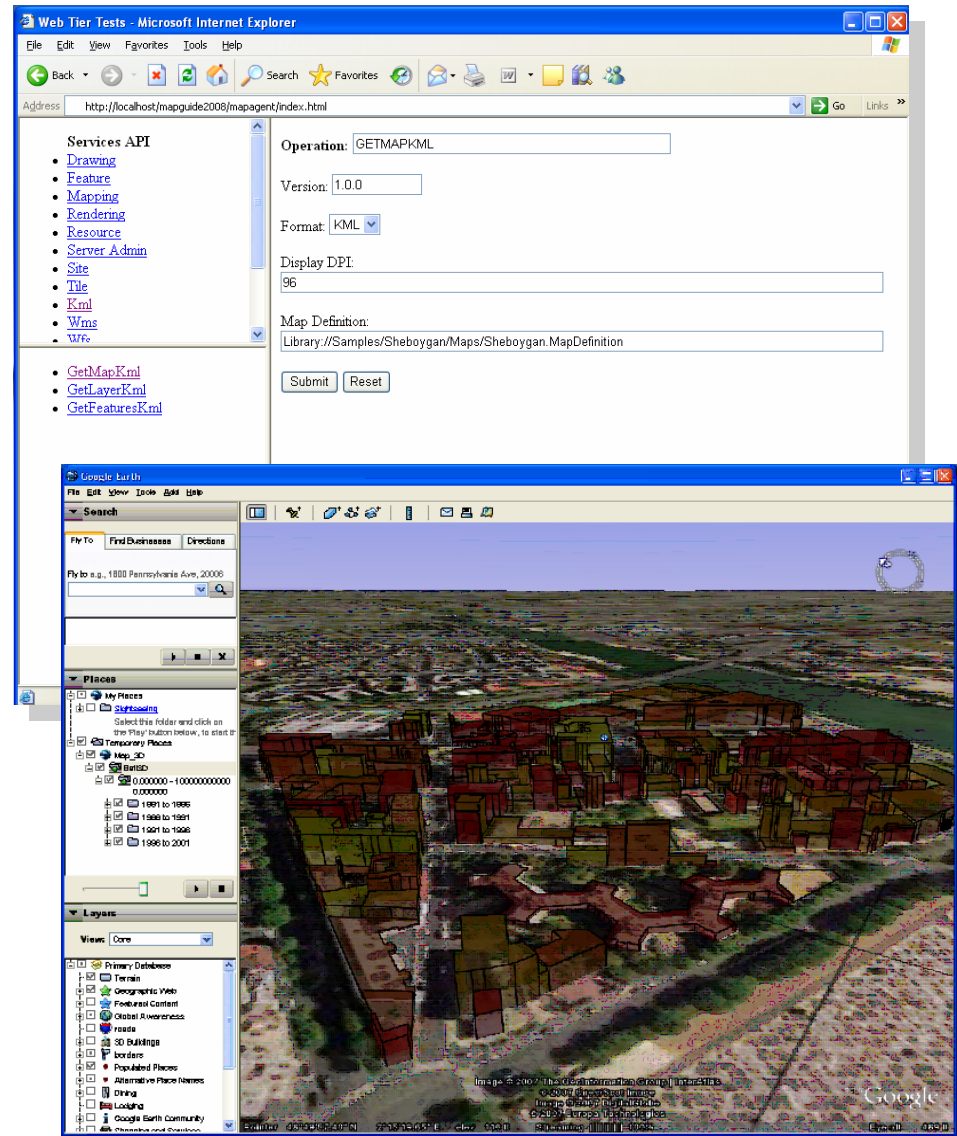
Web Tier Tests - Microsoft Internet Explorer
File Edit View Favorites Tools Help
Back Search Favorites
Address http://localhost/mapguide2008/mapagent/index.html Go Links

Services API
- Drawing
- Feature
- Mapping
- Rendering
- Resource
- Server Admin
- Site
- Tile
- Kml
- Wms
- Wfs

- GetMapKml
- GetLayerKml
- GetFeaturesKml

Operation: GETMAPKML

Version: 1.0.0

Format: KML

Display DPI:
96

Map Definition:
Library://Samples/Sheboygan/Maps/Sheboygan.MapDefinition

Submit Reset

Google Earth
File Edit View Tools Add Help
Search
Fly To Find Businesses Directions
Fly to e.g., 1600 Pennsylvania Ave, 20006

Places
My Places
Sightseeing
Select this folder and click on the 'Play' button below, to start the
Temporary Places
Map_3D
Bats3D
0.000000 - 100000000000 0.000000
1981 to 1986
1986 to 1991
1991 to 1996
1996 to 2001

Layers
View: Core
Primary Database
Terrain
Geographic Web
Featured Content
Global Awareness
roads
3D Buildings
borders
Populated Places
Alternative Place Names
Dining
Lodging
Google Earth Community
Shopping and Services

Image © 2007 The GeoInformation Group | InterAtlas
© 2007 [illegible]
Image © 2007 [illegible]
© 2007 Europa Technologies
Google
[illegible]